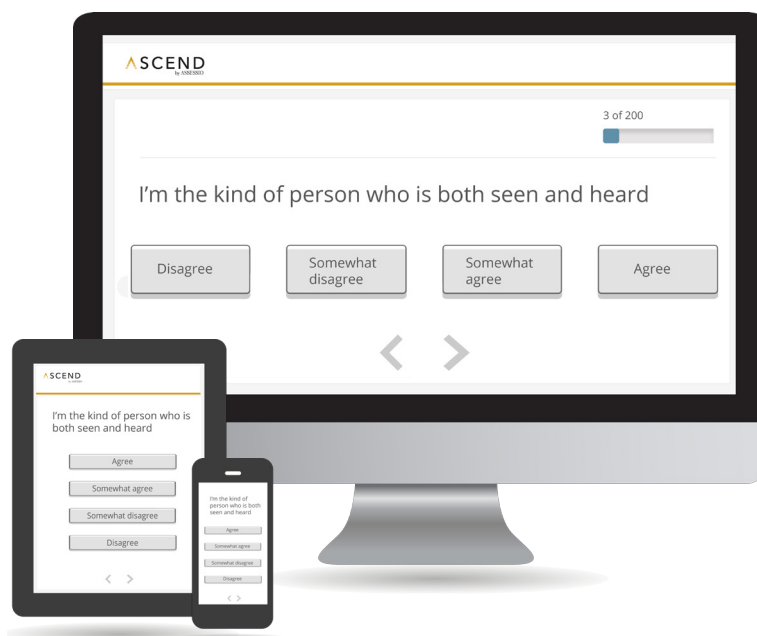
ASCEND
by ASSESSIO

3 of 200

I'm the kind of person who is both seen and heard

Disagree

Somewhat disagree

Somewhat agree

Agree

< >

ASCEND
by ASSESSIO

I'm the kind of person who is both seen and heard

Agree

Somewhat agree

Somewhat disagree

Disagree

< >

I'm the kind of person who is both seen and heard

Agree

Somewhat agree

Somewhat disagree

Disagree

< >